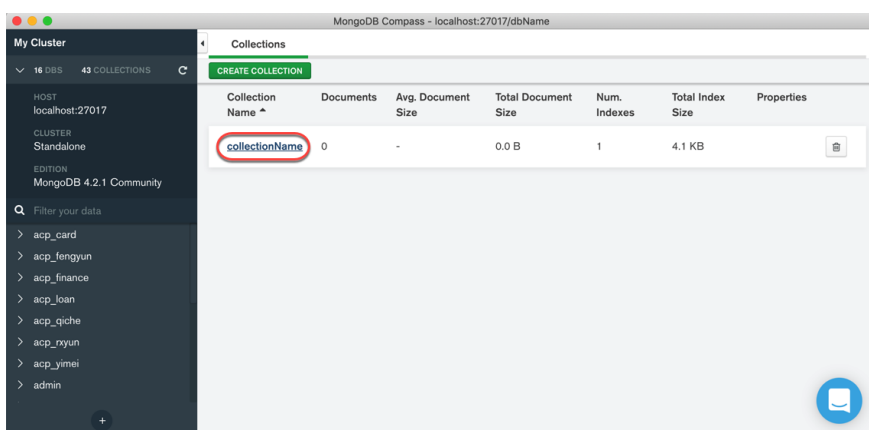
MongoDB Compass - localhost:27017/dbName

My Cluster

16 DBS 43 COLLECTIONS

HOST
localhost:27017

CLUSTER
Standalone

EDITION
MongoDB 4.2.1 Community

Filter your data

acp_card
acp_fengyun
acp_finance
acp_loan
acp_qiche
acp_rxyun
acp_yimei
admin

+

Collections

CREATE COLLECTION

| Collection Name ▲ | Documents | Avg. Document Size | Total Document Size | Num. Indexes | Total Index Size | Properties |
|---|---|---|---|---|---|---|
| collectionName | 0 | - | 0.0 B | 1 | 4.1 KB | |